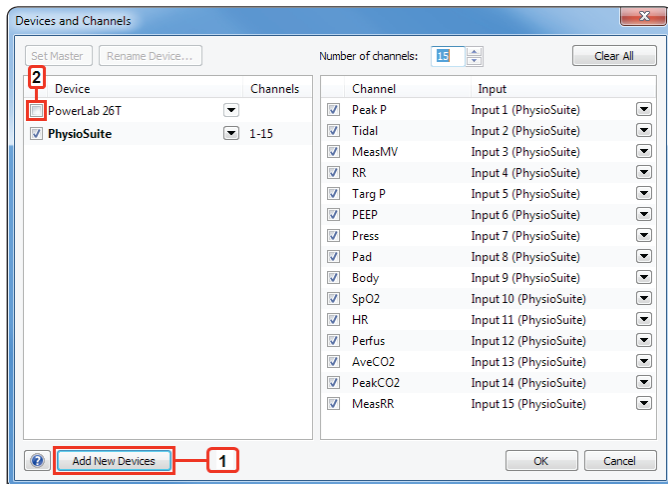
Devices and Channels

Set Master | Rename Device... | Number of channels: 15 | Clear All

2

| Device | Channels |
|---|---|
| PowerLab 26T | |
| **PhysioSuite** | 1-15 |

| Channel | Input |
|---|---|
| Peak P | Input 1 (PhysioSuite) |
| Tidal | Input 2 (PhysioSuite) |
| MeasMV | Input 3 (PhysioSuite) |
| RR | Input 4 (PhysioSuite) |
| Targ P | Input 5 (PhysioSuite) |
| PEEP | Input 6 (PhysioSuite) |
| Press | Input 7 (PhysioSuite) |
| Pad | Input 8 (PhysioSuite) |
| Body | Input 9 (PhysioSuite) |
| SpO2 | Input 10 (PhysioSuite) |
| HR | Input 11 (PhysioSuite) |
| Perfus | Input 12 (PhysioSuite) |
| AveCO2 | Input 13 (PhysioSuite) |
| PeakCO2 | Input 14 (PhysioSuite) |
| MeasRR | Input 15 (PhysioSuite) |

Add New Devices | 1 | OK | Cancel